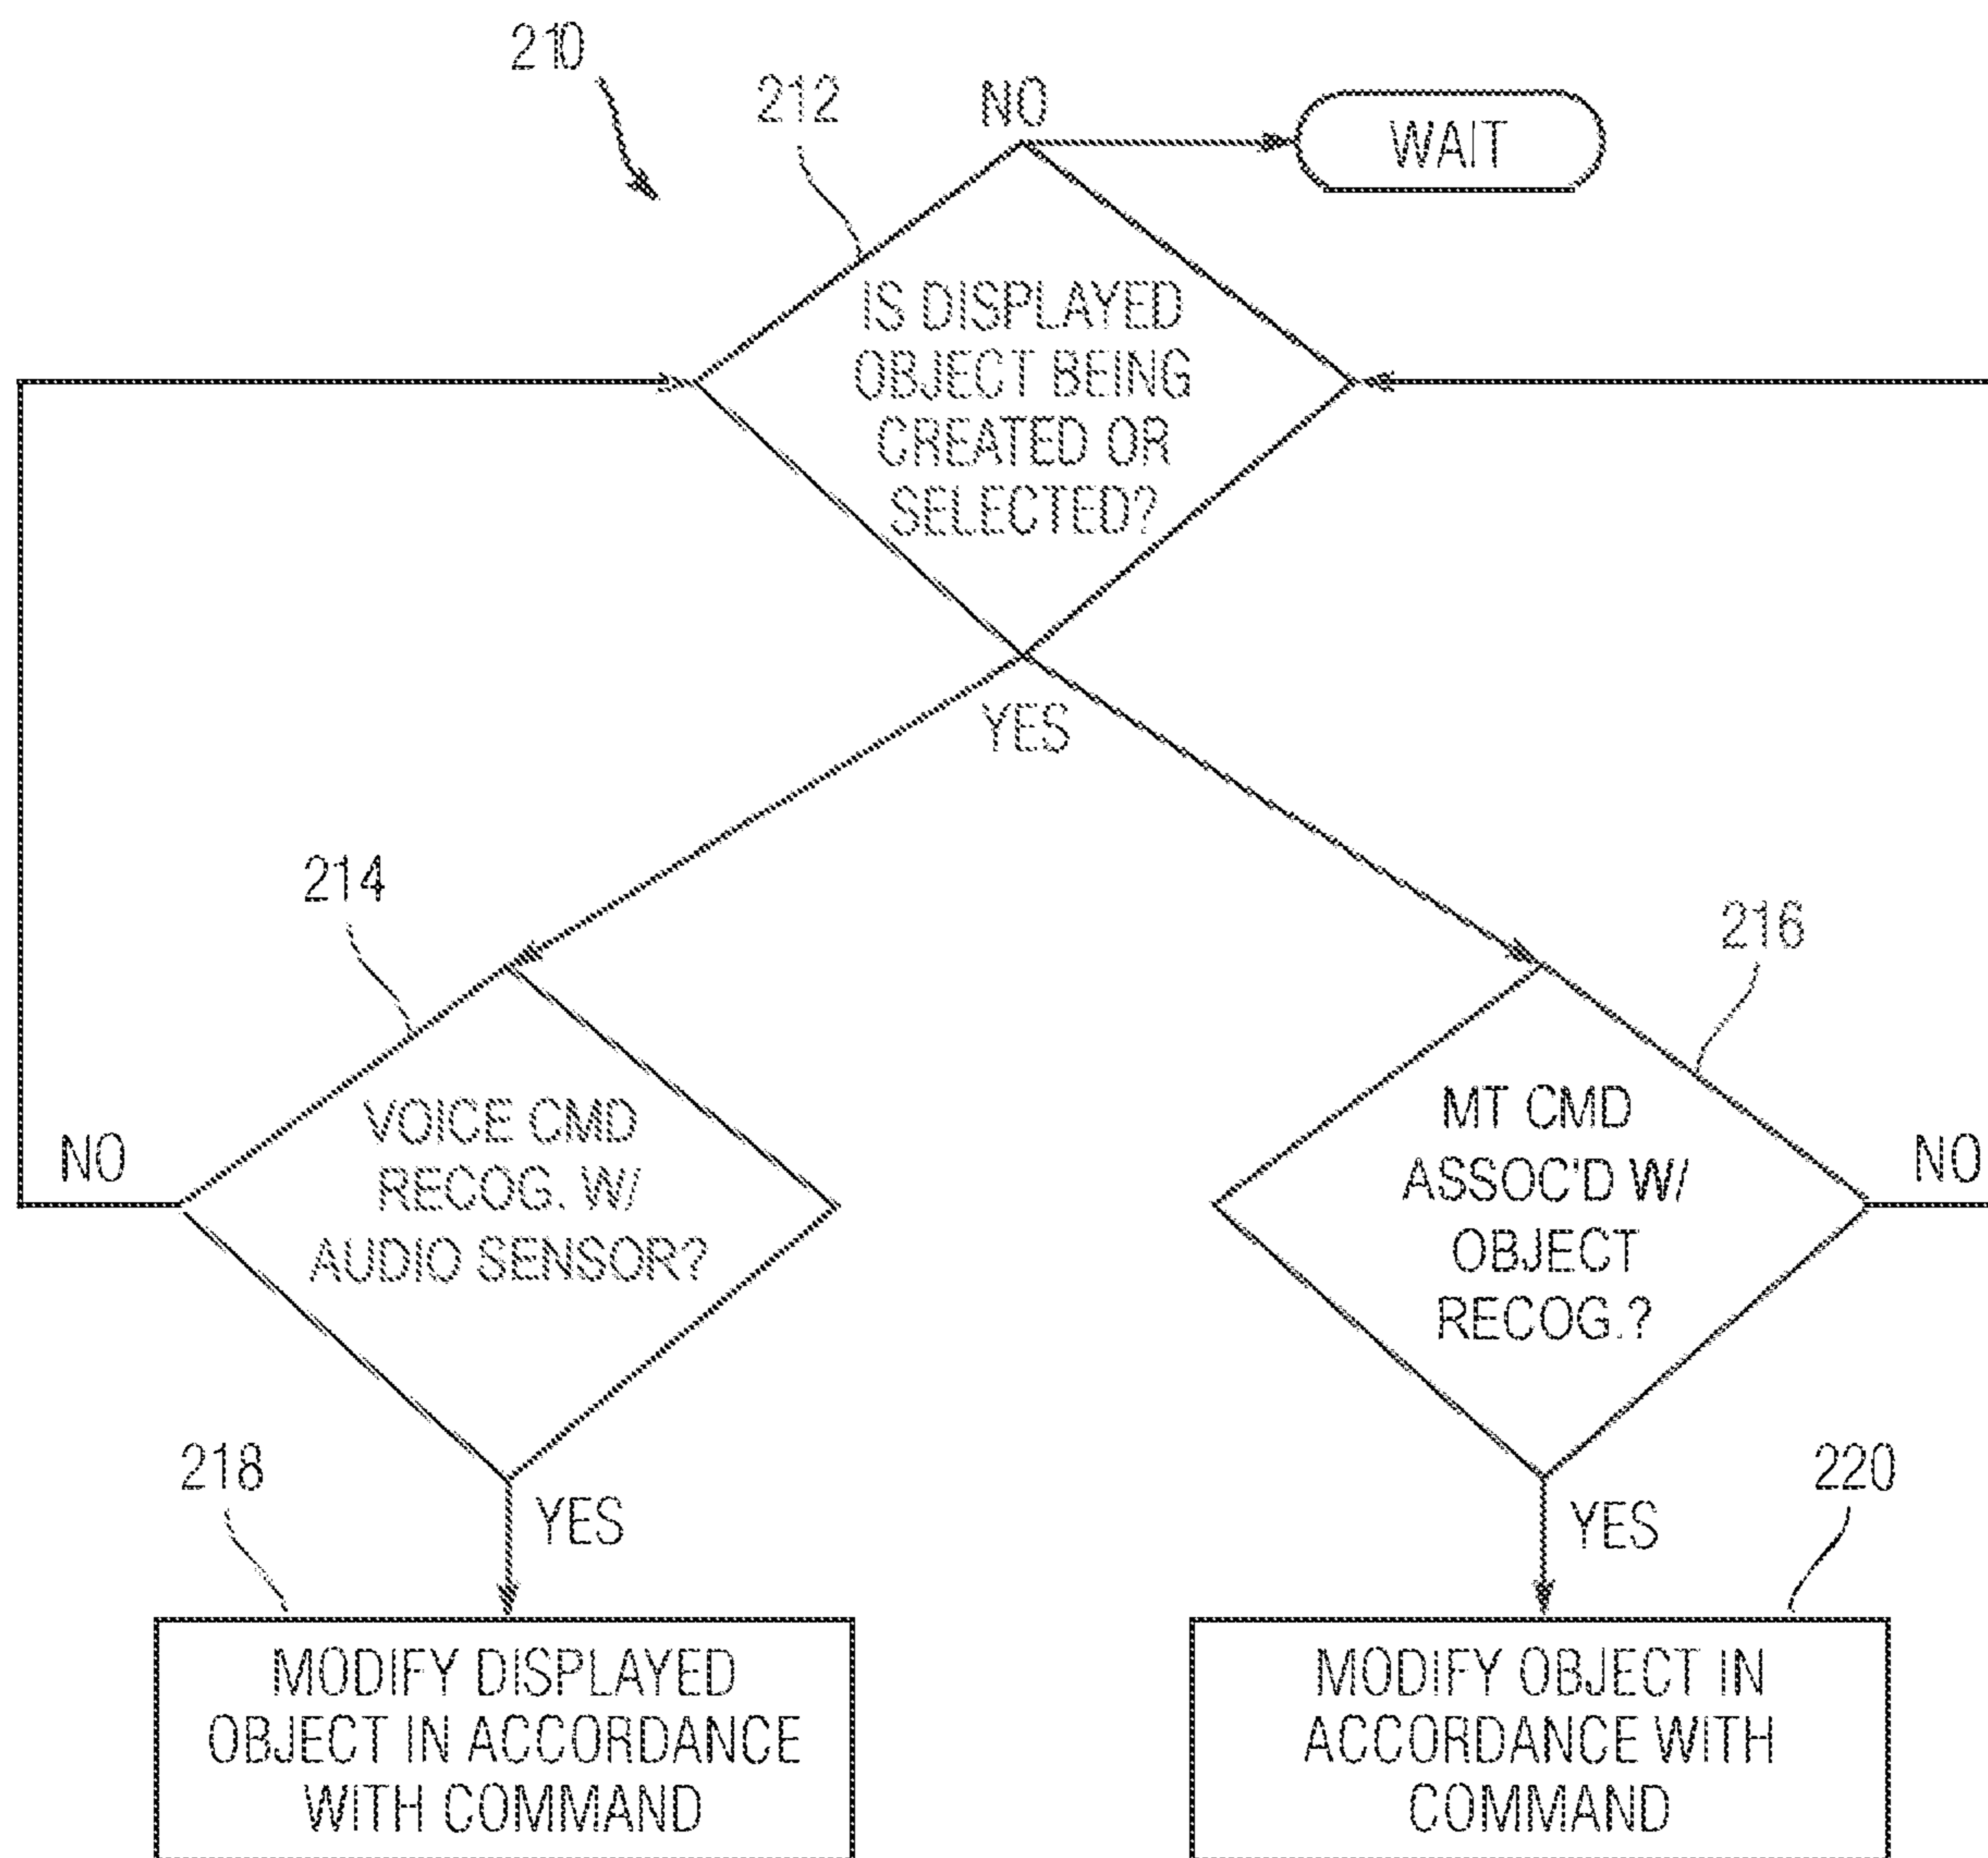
210

212

NO

WAIT

IS DISPLAYED OBJECT BEING CREATED OR SELECTED?

YES

214

216

NO

VOICE CMD RECOG. W/ AUDIO SENSOR?

MT CMD ASSOC'D W/ OBJECT RECOG.?

NO

218

YES

YES

220

MODIFY DISPLAYED OBJECT IN ACCORDANCE WITH COMMAND

MODIFY OBJECT IN ACCORDANCE WITH COMMAND